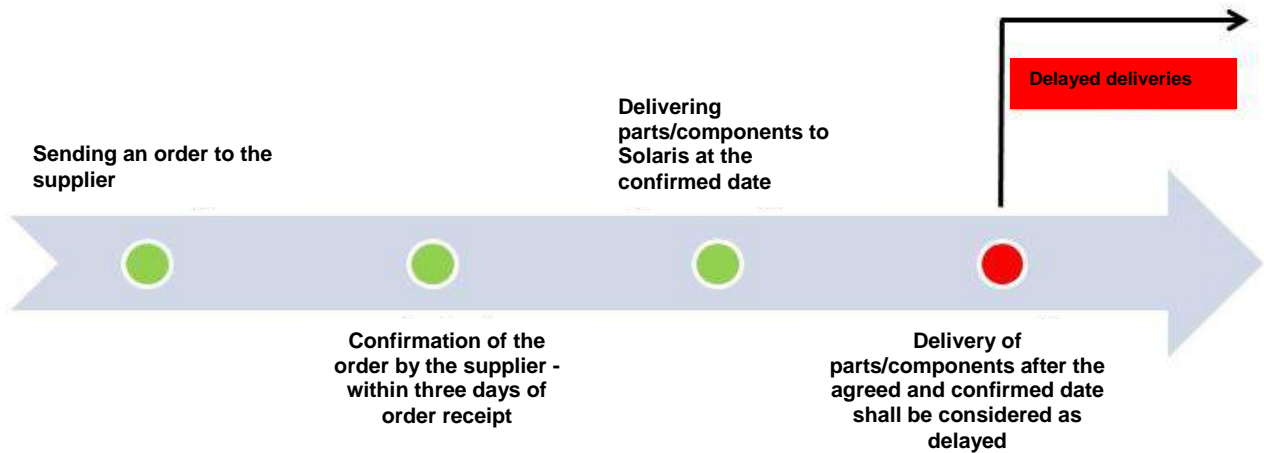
Delayed deliveries

Sending an order to the supplier

Confirmation of the order by the supplier - within three days of order receipt

Delivering parts/components to Solaris at the confirmed date

Delivery of parts/components after the agreed and confirmed date shall be considered as delayed